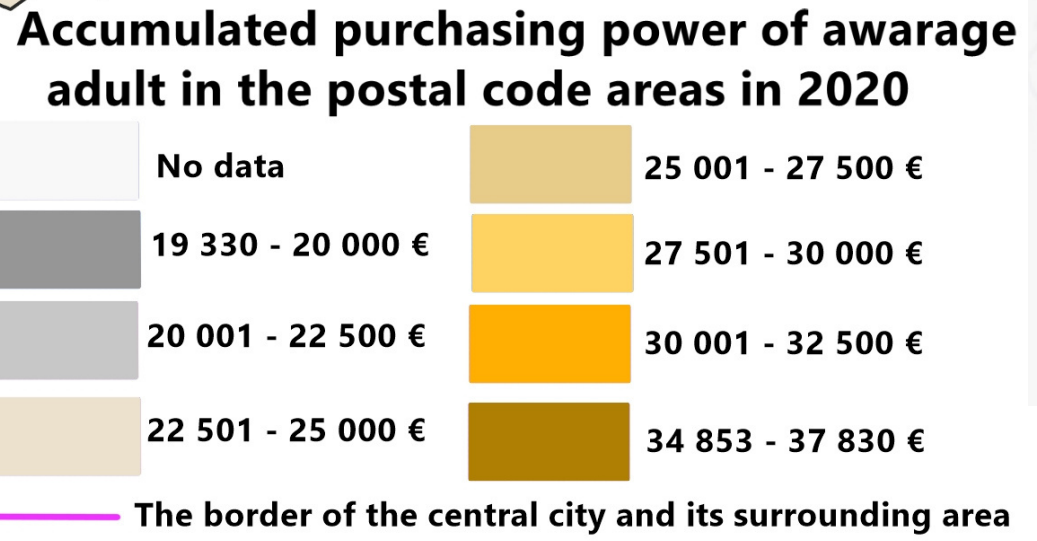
Accumulated purchasing power of awarage adult in the postal code areas in 2020

No data

19 330 - 20 000 €

20 001 - 22 500 €

22 501 - 25 000 €

25 001 - 27 500 €

27 501 - 30 000 €

30 001 - 32 500 €

34 853 - 37 830 €

The border of the central city and its surrounding area